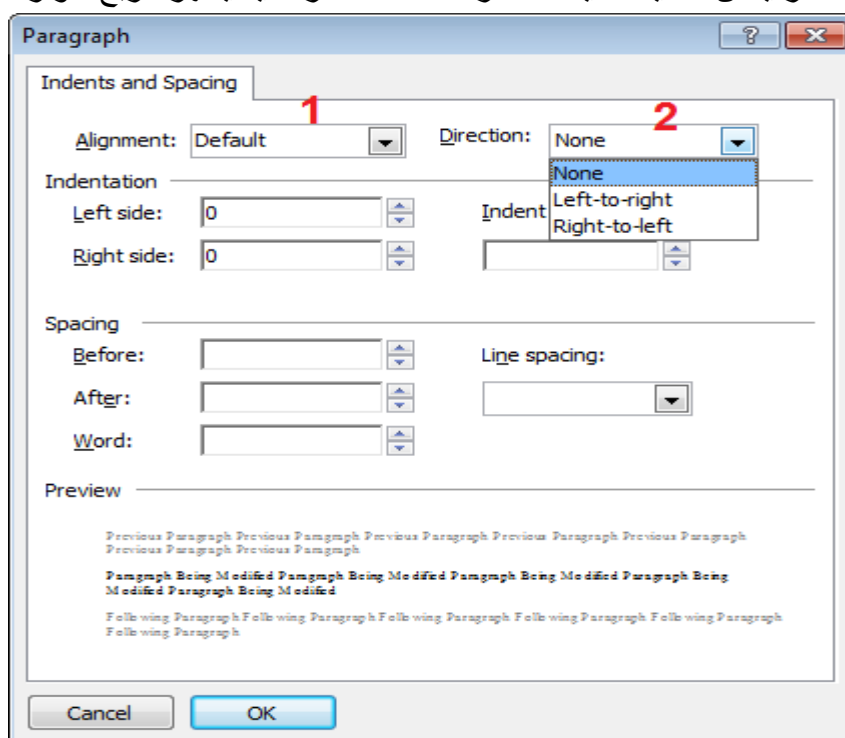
Paragraph

?

Indents and Spacing

1

2

Alignment: Default

Direction: None

None
Left-to-right
Right-to-left

Indentation

Left side: 0

Indent

Right side: 0

Spacing

Before:

Line spacing:

After:

Word:

Preview

Previous Paragraph Previous Paragraph Previous Paragraph Previous Paragraph Previous Paragraph Previous Paragraph Previous Paragraph

Paragraph Being Modified Paragraph Being Modified Paragraph Being Modified Paragraph Being Modified Paragraph Being Modified

Following Paragraph Following Paragraph Following Paragraph Following Paragraph Following Paragraph Following Paragraph

Cancel

OK